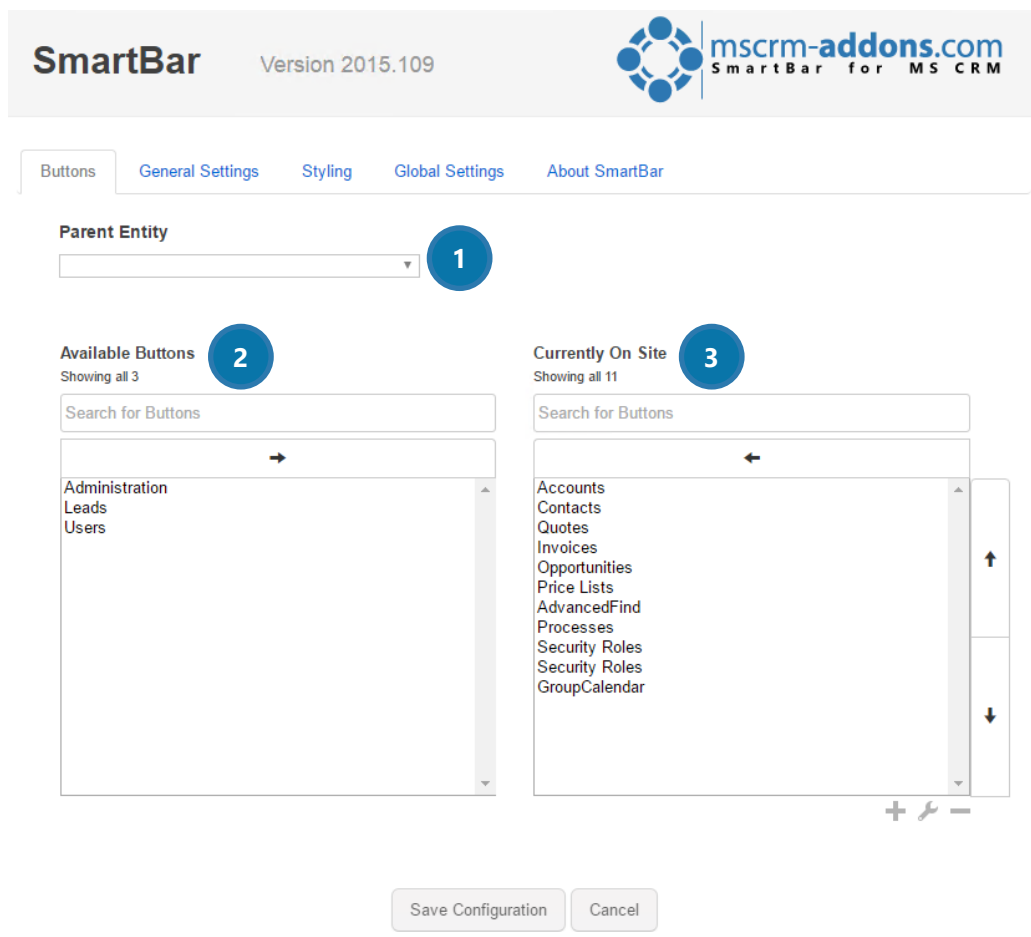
SmartBar Version 2015.109

mscrm-addons.com
SmartBar for MS CRM

Buttons General Settings Styling Global Settings About SmartBar

Parent Entity

1

Available Buttons
Showing all 3

2

Search for Buttons

Administration
Leads
Users

Currently On Site
Showing all 11

3

Search for Buttons

Accounts
Contacts
Quotes
Invoices
Opportunities
Price Lists
AdvancedFind
Processes
Security Roles
Security Roles
GroupCalendar

Save Configuration Cancel